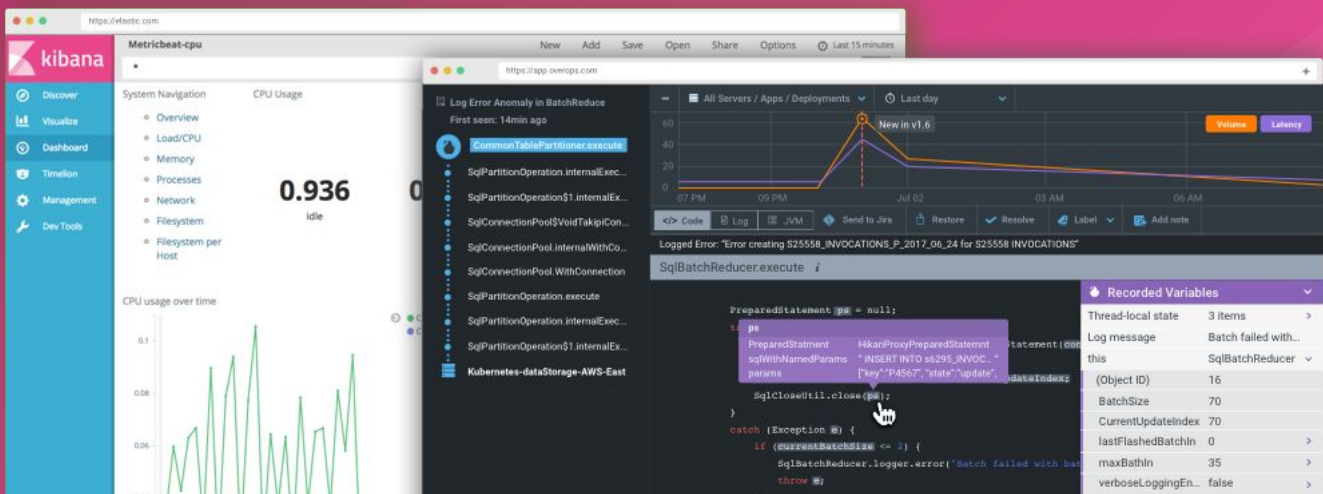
https://elastic.com

kibana

Discover
Visualize
Dashboard
Timelion
Management
Dev Tools

Metricbeat-cpu

New Add Save Open Share Options Last 15 minutes

System Navigation
Overview
Load/CPU
Memory
Processes
Network
Filesystem
Filesystem per Host

CPU Usage
0.936
idle

CPU usage over time
0.1
0.08
0.06

https://app.overops.com

Log Error Anomaly in BatchReduce
First seen: 14min ago

CommonTablePartitioner.execute
SqlPartitionOperation.internalExec...
SqlPartitionOperation$1.internalEx...
SqlConnectionPool$VoidTakipiCon...
SqlConnectionPool.internalWithCo...
SqlConnectionPool.WithConnection
SqlPartitionOperation.execute
SqlPartitionOperation.internalExec...
SqlPartitionOperation$1.internalEx...
Kubernetes-dataStorage-AWS-East

All Servers / Apps / Deployments
Last day

New in v1.6
Volume
Latency
60
40
20
07 PM
09 PM
Jul 02
03 AM
06 AM

Code Log JVM Send to Jira Restore Resolve Label Add note

Logged Error: "Error creating S25558_INVOCATIONS_P_2017_06_24 for S25558 INVOCATIONS"

SqlBatchReducer.execute

PreparedStatement ps = null;
ps
PreparedStatment HikariProxyPreparedStatemnt
sqlWithNamedParams " INSERT INTO s6295_INVOC... "
params ["key":"P4567", "state":"update",
Statement(con
dateIndex;
SqlCloseUtil.close(ps);
}
catch (Exception e) {
if (currentBatchSize <= 2) {
SqlBatchReducer.logger.error("Batch failed with bat
throw e;

Recorded Variables
Thread-local state 3 items
Log message Batch failed with...
this SqlBatchReducer
(Object ID) 16
BatchSize 70
CurrentUpdateIndex 70
lastFlashedBatchIn 0
maxBathIn 35
verboseLoggingEn... false